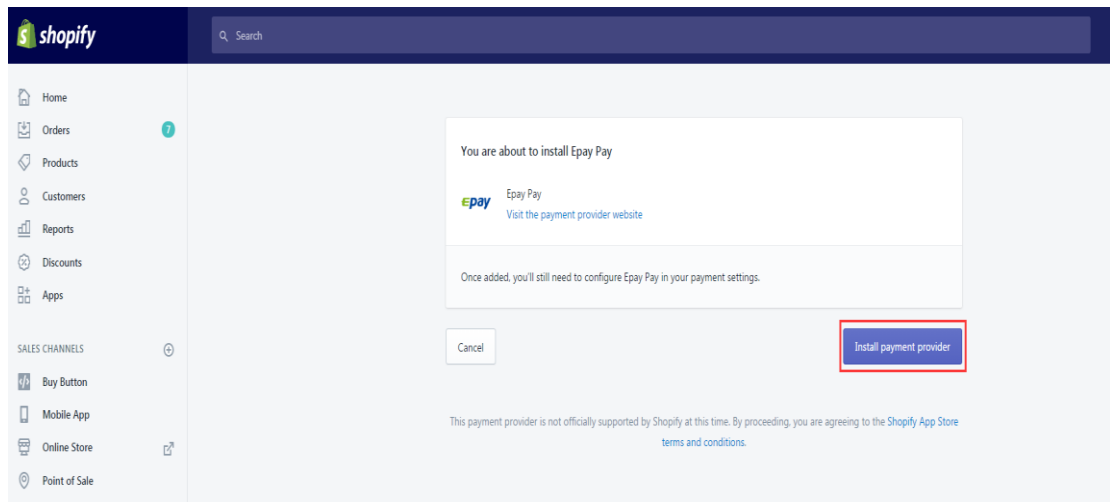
shopify

Search

Home
Orders 7
Products
Customers
Reports
Discounts
Apps

SALES CHANNELS
Buy Button
Mobile App
Online Store
Point of Sale

You are about to install Epay Pay

Epay
Epay Pay
Visit the payment provider website

Once added, you'll still need to configure Epay Pay in your payment settings.

Cancel

Install payment provider

This payment provider is not officially supported by Shopify at this time. By proceeding, you are agreeing to the Shopify App Store terms and conditions.